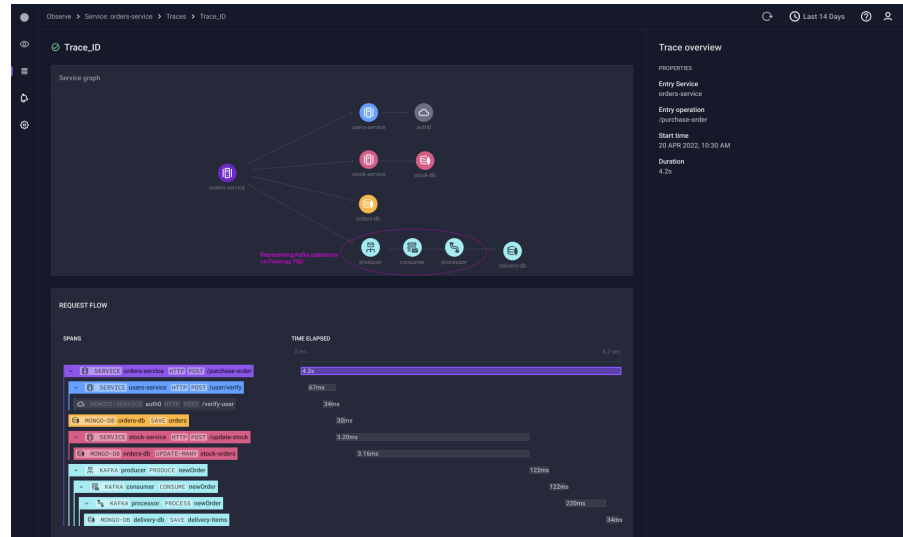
Observe > Service: orders-service > Traces > Trace_ID

Last 14 Days

Trace_ID

Service graph

users-service auth0

orders-service

stock-service stock-db

orders-db

Representing Kafka operations on Flowmap TBD

producer consumer processor delivery-db

REQUEST FLOW

SPANS

TIME ELAPSED

0 ms 4.2 sec

SERVICE orders-service HTTP POST /purchase-order 4.2s

SERVICE users-service HTTP POST /user/verify 67ms

REMOTE-SERVICE auth0 HTTP POST /verify-user 34ms

MONGO-DB orders-db SAVE orders 30ms

SERVICE stock-service HTTP POST /update-stock 3.20ms

MONGO-DB orders-db UPDATE-MANY stock-orders 3.16ms

KAFKA producer PRODUCE newOrder 122ms

KAFKA consumer CONSUME newOrder 122ms

KAFKA processor PROCESS newOrder 220ms

MONGO-DB delivery-db SAVE delivery-items 34ms

Trace overview

PROPERTIES

Entry Service
orders-service

Entry operation
/purchase-order

Start time
20 APR 2022, 10:30 AM

Duration
4.2s